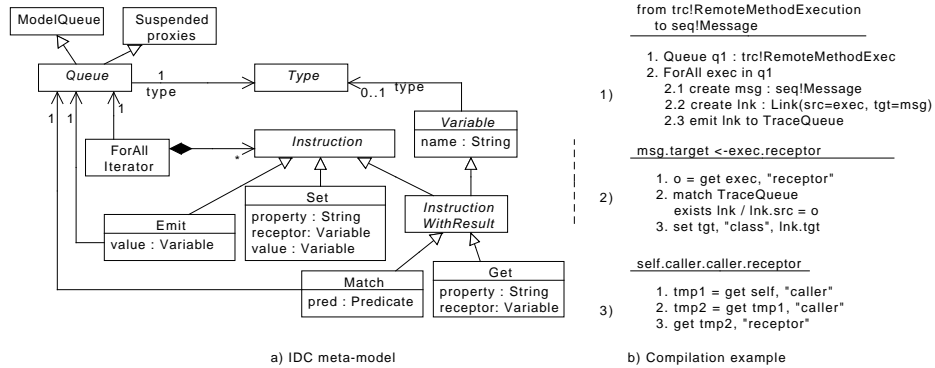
ModelQueue

Suspended proxies

Queue

1

type

Type

0..1

type

1

1

1

Variable

name : String

ForAll Iterator

*

Instruction

Set

property : String

receptor: Variable

value : Variable

Instruction WithResult

Emit

value : Variable

Match

pred : Predicate

Get

property : String

receptor: Variable

a) IDC meta-model

from trc!RemoteMethodExecution to seq!Message

1)

1. Queue q1 : trc!RemoteMethodExec
2. ForAll exec in q1
2.1 create msg : seq!Message
2.2 create lnk : Link(src=exec, tgt=msg)
2.3 emit lnk to TraceQueue

msg.target <-exec.receptor

2)

1. o = get exec, "receptor"
2. match TraceQueue
exists lnk / lnk.src = o
3. set tgt, "class", lnk.tgt

self.caller.caller.receptor

3)

1. tmp1 = get self, "caller"
2. tmp2 = get tmp1, "caller"
3. get tmp2, "receptor"

b) Compilation example